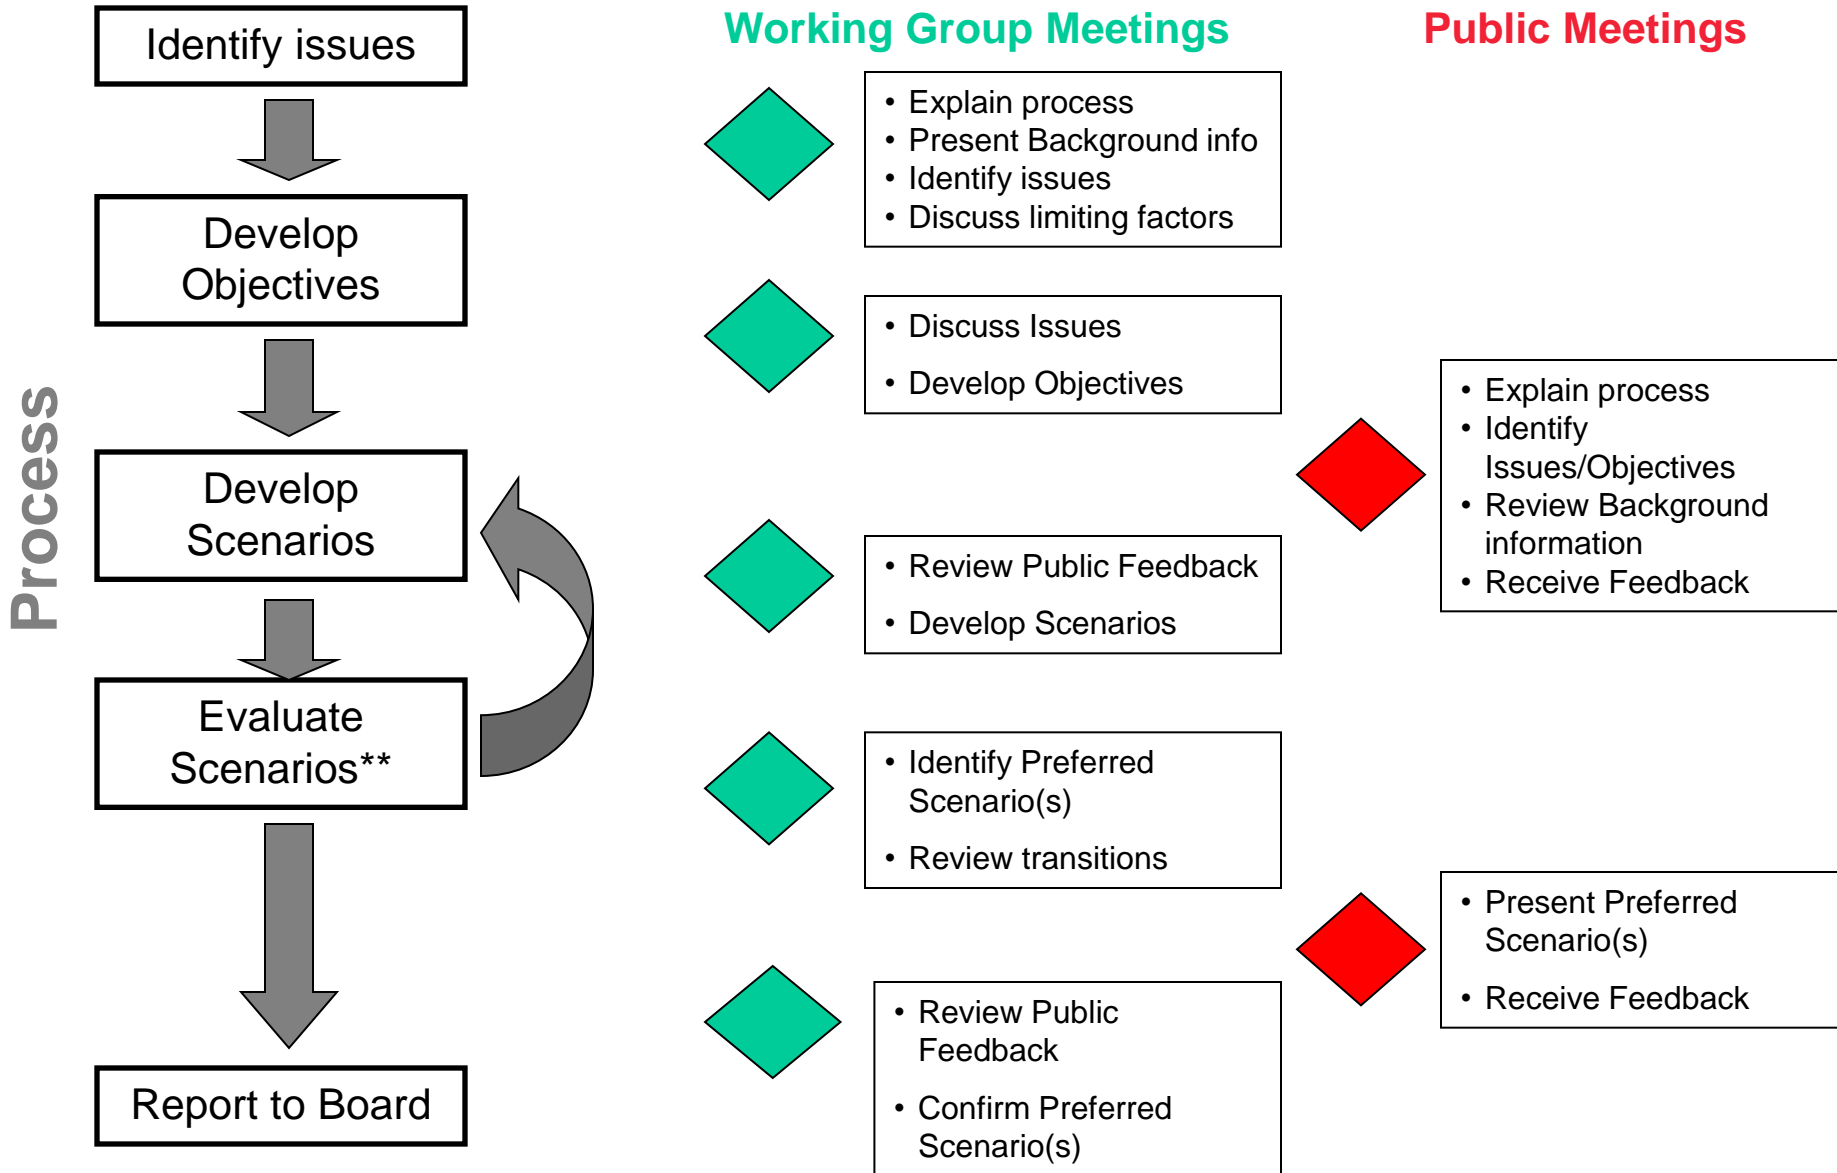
Process

Identify issues

Develop Objectives

Develop Scenarios

Evaluate Scenarios**

Report to Board

Working Group Meetings

- Explain process
- Present Background info
- Identify issues
- Discuss limiting factors

- Discuss Issues
- Develop Objectives

- Review Public Feedback
- Develop Scenarios

- Identify Preferred Scenario(s)
- Review transitions

- Review Public Feedback
- Confirm Preferred Scenario(s)

Public Meetings

- Explain process
- Identify Issues/Objectives
- Review Background information
- Receive Feedback

- Present Preferred Scenario(s)
- Receive Feedback